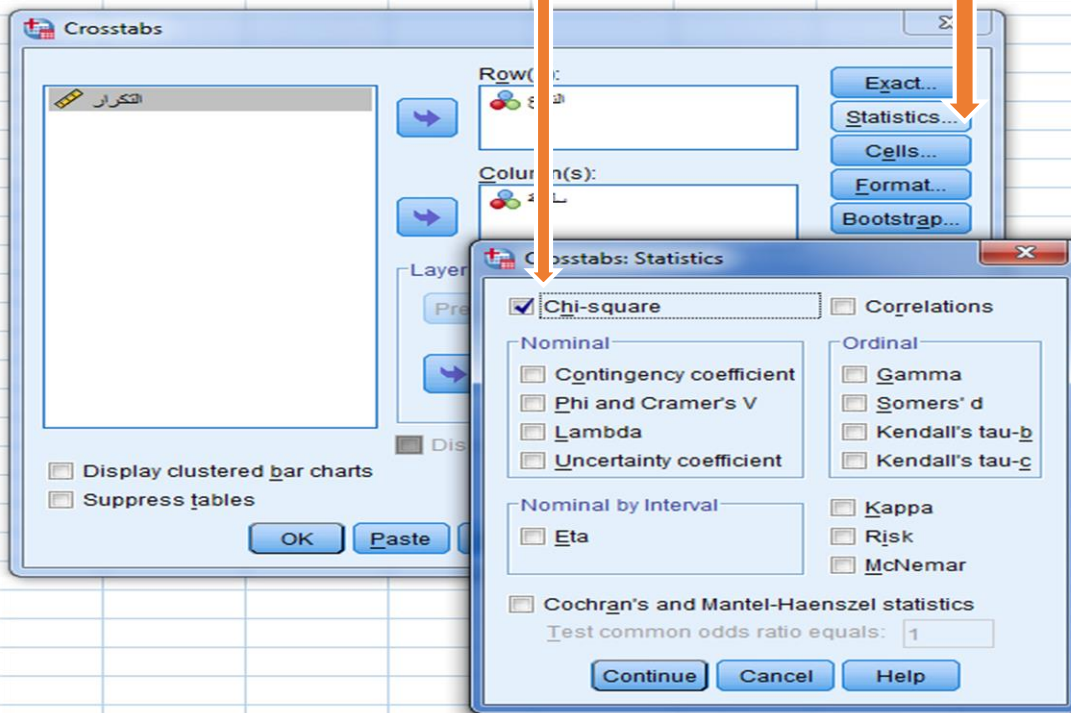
Crosstabs

التكرار

Row(s):

Column(s):

Layer

Pre

Dis

Display clustered bar charts

Suppress tables

OK

Paste

Exact...

Statistics...

Cells...

Format...

Bootstrap...

Crosstabs: Statistics

Chi-square

Correlations

Nominal

Contingency coefficient

Phi and Cramer's V

Lambda

Uncertainty coefficient

Ordinal

Gamma

Somers' d

Kendall's tau-b

Kendall's tau-c

Nominal by Interval

Eta

Kappa

Risk

McNemar

Cochran's and Mantel-Haenszel statistics

Test common odds ratio equals: 1

Continue

Cancel

Help